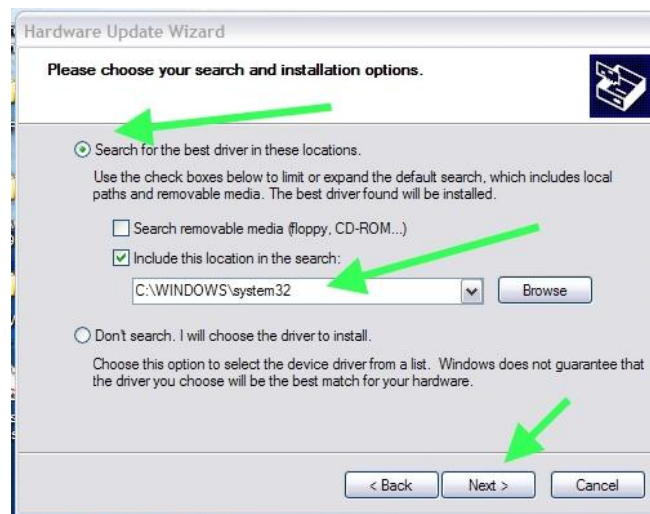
Hardware Update Wizard

Please choose your search and installation options.

Search for the best driver in these locations.

Use the check boxes below to limit or expand the default search, which includes local paths and removable media. The best driver found will be installed.

Search removable media (floppy, CD-ROM...)

Include this location in the search:

C:\WINDOWS\system32

Browse

Don't search. I will choose the driver to install.

Choose this option to select the device driver from a list. Windows does not guarantee that the driver you choose will be the best match for your hardware.

< Back

Next >

Cancel